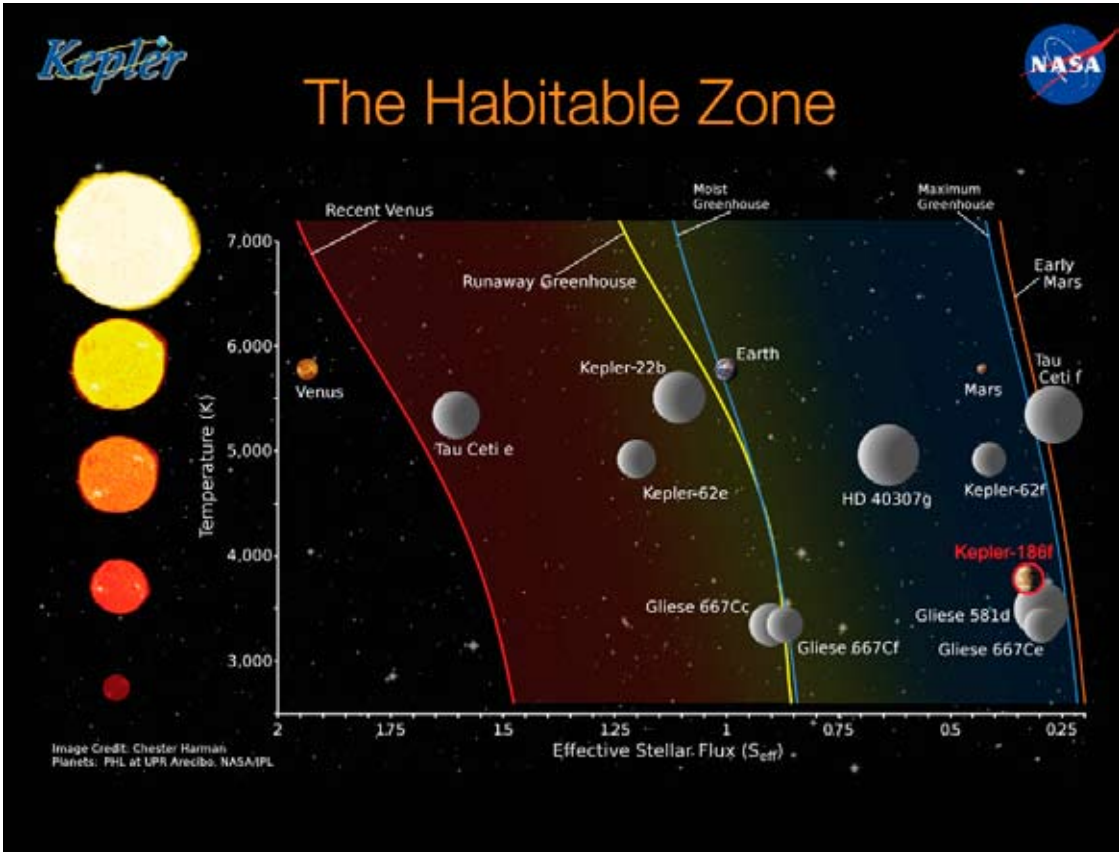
Kepler

NASA

The Habitable Zone

Recent Venus

Moist Greenhouse

Maximum Greenhouse

Early Mars

Runaway Greenhouse

7,000

6,000

5,000

4,000

3,000

Temperature (K)

Venus

Tau Ceti e

Kepler-22b

Earth

Kepler-62e

HD 40307g

Mars

Tau Ceti f

Kepler-62f

Kepler-186f

Gliese 667Cc

Gliese 667Cf

Gliese 581d

Gliese 667Ce

2

1.75

1.5

1.25

1

0.75

0.5

0.25

Effective Stellar Flux ($S_{eff}$)

Image Credit: Chester Harman
Planets: PHL at UPR Arecibo. NASA/JPL